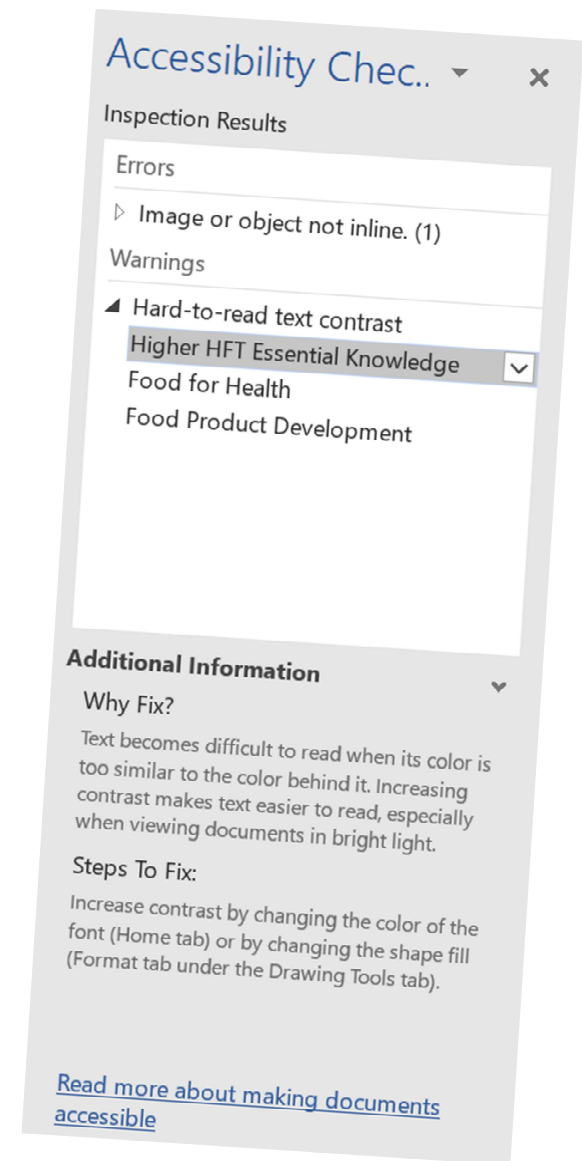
Accessibility Chec..

Inspection Results

Errors

Image or object not inline. (1)

Warnings

Hard-to-read text contrast

Higher HFT Essential Knowledge

Food for Health

Food Product Development

Additional Information

Why Fix?

Text becomes difficult to read when its color is too similar to the color behind it. Increasing contrast makes text easier to read, especially when viewing documents in bright light.

Steps To Fix:

Increase contrast by changing the color of the font (Home tab) or by changing the shape fill (Format tab under the Drawing Tools tab).

Read more about making documents accessible